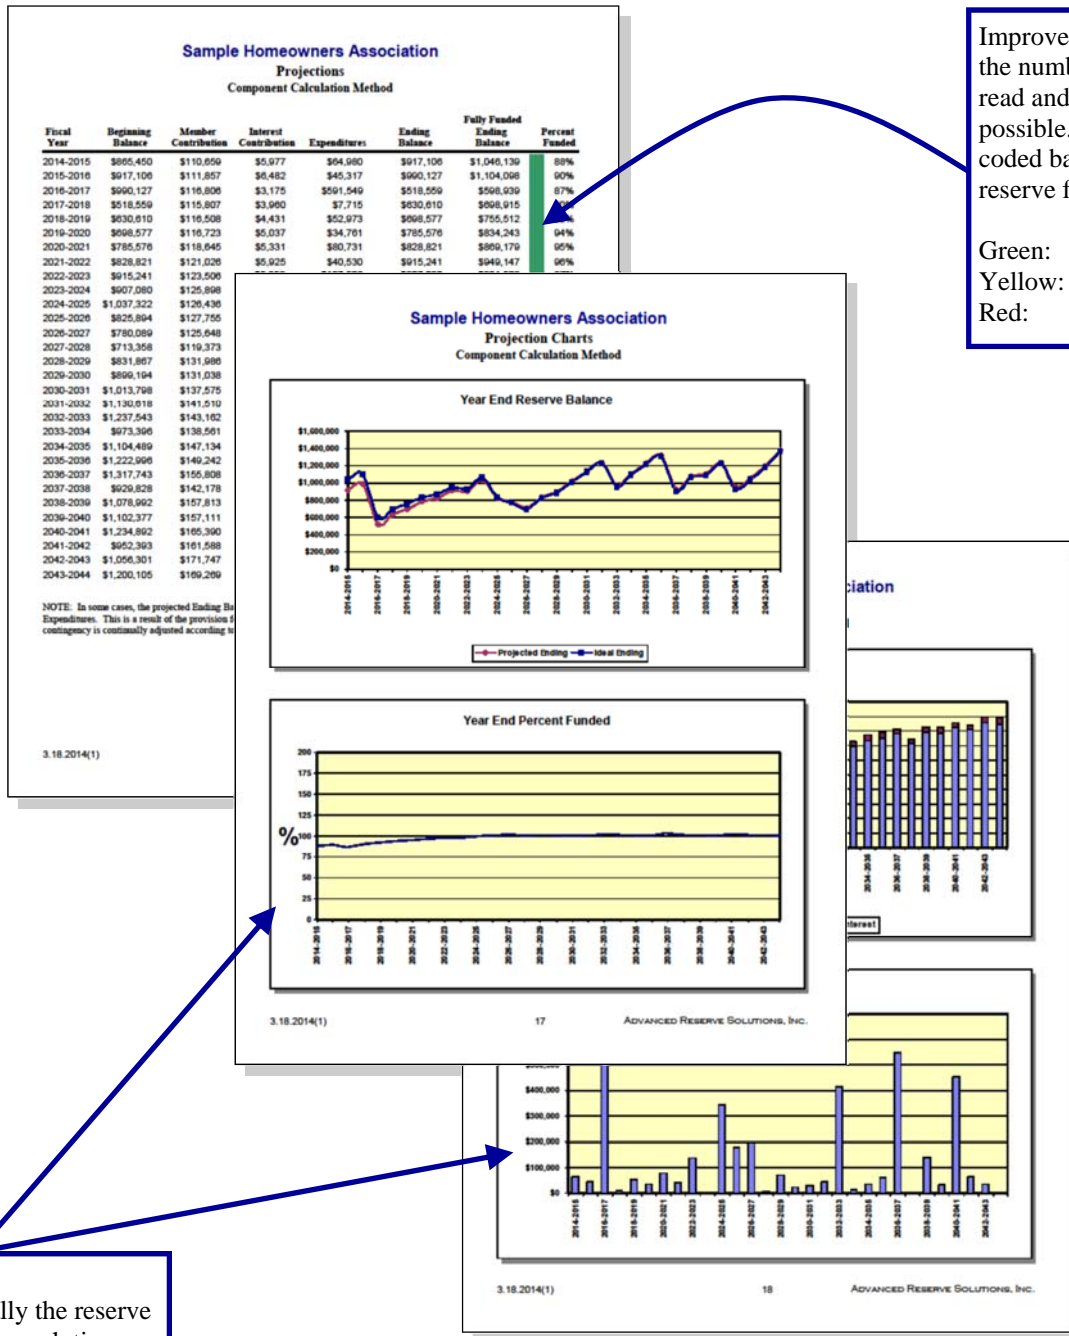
Sample Homeowners Association
Projections
Component Calculation Method

| Fiscal Year | Beginning Balance | Member Contribution | Interest Contribution | Expenditures | Ending Balance | Fully Funded Ending Balance | Percent Funded |
|---|---|---|---|---|---|---|---|
| 2014-2015 | $865,450 | $110,659 | $5,977 | $64,980 | $917,106 | $1,046,139 | 88% |
| 2015-2016 | $917,106 | $111,857 | $6,482 | $45,317 | $990,127 | $1,104,098 | 90% |
| 2016-2017 | $990,127 | $116,806 | $3,175 | $591,549 | $518,559 | $598,939 | 87% |
| 2017-2018 | $518,559 | $115,807 | $3,960 | $7,715 | $630,610 | $698,915 | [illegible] |
| 2018-2019 | $630,610 | $116,508 | $4,431 | $52,973 | $698,577 | $755,512 | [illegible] |
| 2019-2020 | $698,577 | $116,723 | $5,037 | $34,761 | $785,576 | $834,243 | 94% |
| 2020-2021 | $785,576 | $118,645 | $5,331 | $80,731 | $828,821 | $869,179 | 95% |
| 2021-2022 | $828,821 | $121,026 | $5,925 | $40,530 | $915,241 | $949,147 | 96% |
| 2022-2023 | $915,241 | $123,506 | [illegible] | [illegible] | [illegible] | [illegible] | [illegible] |
| 2023-2024 | $907,080 | $125,898 | | | | | |
| 2024-2025 | $1,037,322 | $126,436 | | | | | |
| 2025-2026 | $825,894 | $127,755 | | | | | |
| 2026-2027 | $780,089 | $125,648 | | | | | |
| 2027-2028 | $713,358 | $119,373 | | | | | |
| 2028-2029 | $831,867 | $131,986 | | | | | |
| 2029-2030 | $899,194 | $131,038 | | | | | |
| 2030-2031 | $1,013,798 | $137,575 | | | | | |
| 2031-2032 | $1,130,618 | $141,510 | | | | | |
| 2032-2033 | $1,237,543 | $143,162 | | | | | |
| 2033-2034 | $973,396 | $138,561 | | | | | |
| 2034-2035 | $1,104,489 | $147,134 | | | | | |
| 2035-2036 | $1,222,996 | $149,242 | | | | | |
| 2036-2037 | $1,317,743 | $155,808 | | | | | |
| 2037-2038 | $929,828 | $142,178 | | | | | |
| 2038-2039 | $1,078,992 | $157,813 | | | | | |
| 2039-2040 | $1,102,377 | $157,111 | | | | | |
| 2040-2041 | $1,234,892 | $165,390 | | | | | |
| 2041-2042 | $952,393 | $161,588 | | | | | |
| 2042-2043 | $1,056,301 | $171,747 | | | | | |
| 2043-2044 | $1,200,105 | $169,209 | | | | | |

NOTE: In some cases, the projected Ending Ba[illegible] Expenditures. This is a result of the provision f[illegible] contingency is continually adjusted according t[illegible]

3.18.2014(1)

Sample Homeowners Association
Projection Charts
Component Calculation Method

Year End Reserve Balance
$1,600,000 $1,400,000 $1,200,000 $1,000,000 $800,000 $600,000 $400,000 $200,000 $0
2014-2015 2016-2017 2018-2019 2020-2021 2022-2023 2024-2025 2026-2027 2028-2029 2030-2031 2032-2033 2034-2035 2036-2037 2038-2039 2040-2041 2042-2043
Projected Ending — Ideal Ending

Year End Percent Funded
200 175 150 125 100 75 50 25 0
%
2014-2015 2016-2017 2018-2019 2020-2021 2022-2023 2024-2025 2026-2027 2028-2029 2030-2031 2032-2033 2034-2035 2036-2037 2038-2039 2040-2041 2042-2043

3.18.2014(1) 17 Advanced Reserve Solutions, Inc.

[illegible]ciation
2034-2035 2036-2037 2038-2039 2040-2041 2042-2043
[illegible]terest

$400,000 $300,000 $200,000 $100,000 $0
2014-2015 2016-2017 2018-2019 2020-2021 2022-2023 2024-2025 2026-2027 2028-2029 2030-2031 2032-2033 2034-2035 2036-2037 2038-2039 2040-2041 2042-2043

3.18.2014(1) 18 Advanced Reserve Solutions, Inc.

Improve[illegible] the numb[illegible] read and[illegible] possible.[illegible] coded ba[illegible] reserve f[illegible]

Green:
Yellow:
Red:

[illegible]lly the reserve